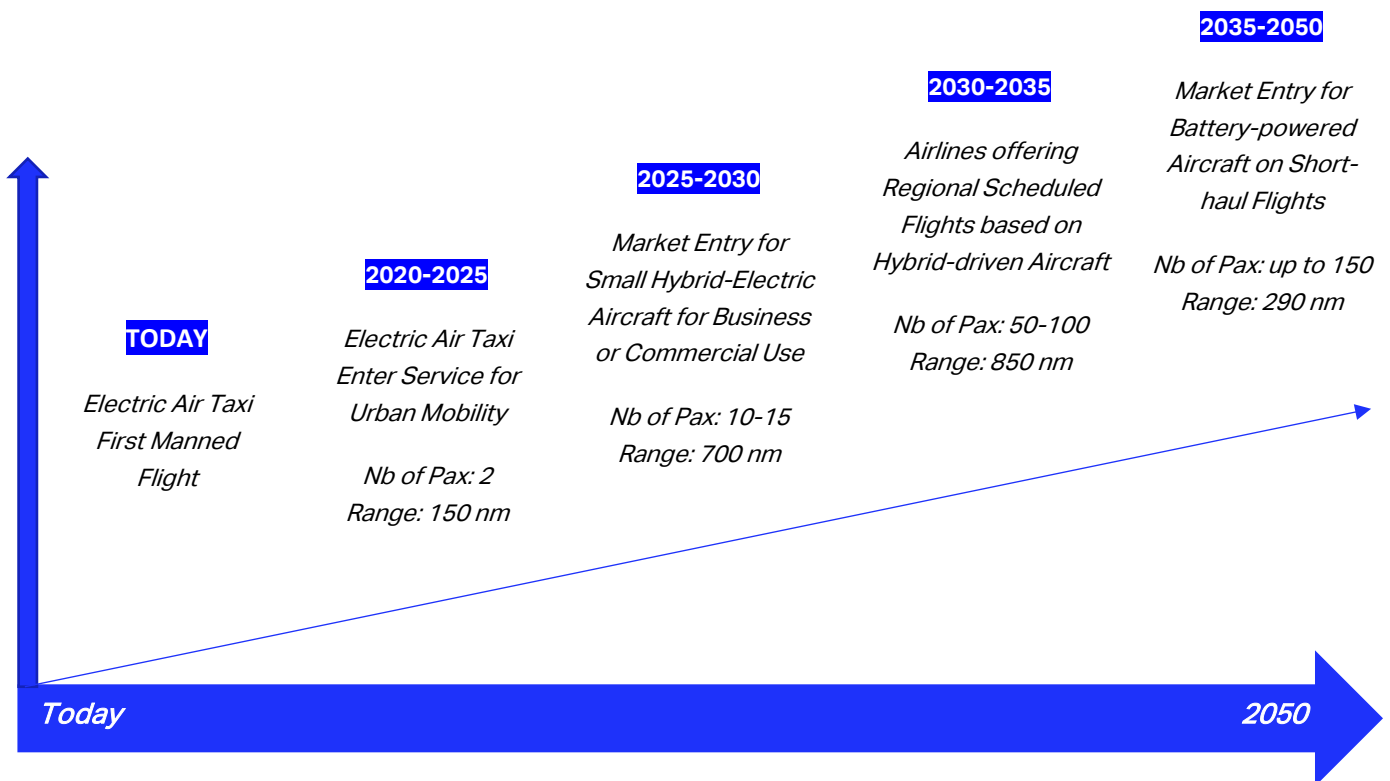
TODAY

Electric Air Taxi First Manned Flight

2020-2025

Electric Air Taxi Enter Service for Urban Mobility

Nb of Pax: 2
Range: 150 nm

2025-2030

Market Entry for Small Hybrid-Electric Aircraft for Business or Commercial Use

Nb of Pax: 10-15
Range: 700 nm

2030-2035

Airlines offering Regional Scheduled Flights based on Hybrid-driven Aircraft

Nb of Pax: 50-100
Range: 850 nm

2035-2050

Market Entry for Battery-powered Aircraft on Short-haul Flights

Nb of Pax: up to 150
Range: 290 nm

Today

2050